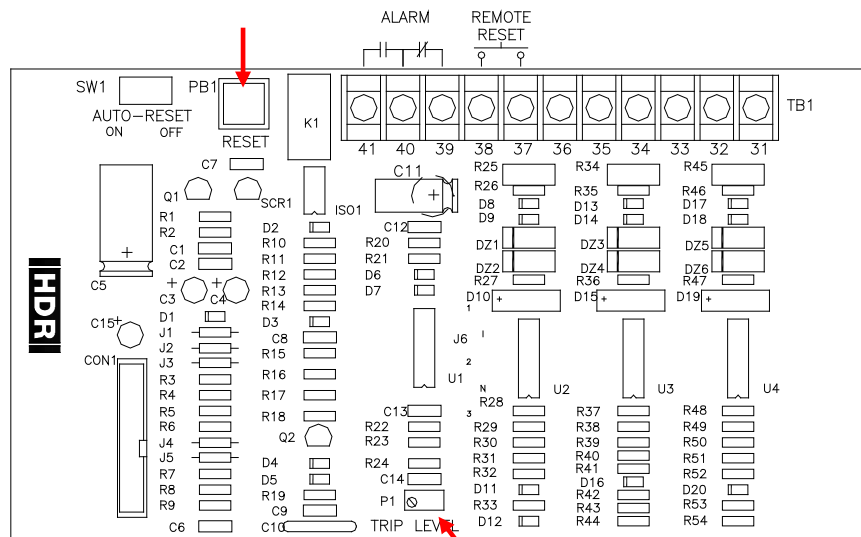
ALARM

REMOTE RESET

SW1

PB1

AUTO–RESET
ON OFF

RESET

K1

41 40 39 38 37 36 35 34 33 32 31

TB1

C7

Q1

SCR1

C11

ISO1

R25
R26
D8
D9

R34
R35
D13
D14

R45
R46
D17
D18

R1
R2
C1
C2

D2
R10
R11
R12
R13
R14

C12
R20
R21
D6
D7

DZ1
DZ2
R27
D10

DZ3
DZ4
R36
D15

DZ5
DZ6
R47
D19

HDR

C5

C3
C4

D1
J1
J2
J3
R3
R4
R5
R6
J4
J5
R7
R8
R9
C6

C15

CON1

D3
C8
R15
R16
R17
R18
Q2
D4
D5
R19
C9
C10

J6

1

2

N

3

U1

U2

U3

U4

C13
R22
R23
R24
C14
P1

R28
R29
R30
R31
R32
D11
R33
D12

R37
R38
R39
R40
R41
D16
R42
R43
R44

R48
R49
R50
R51
R52
D20
R53
R54

TRIP LEVEL